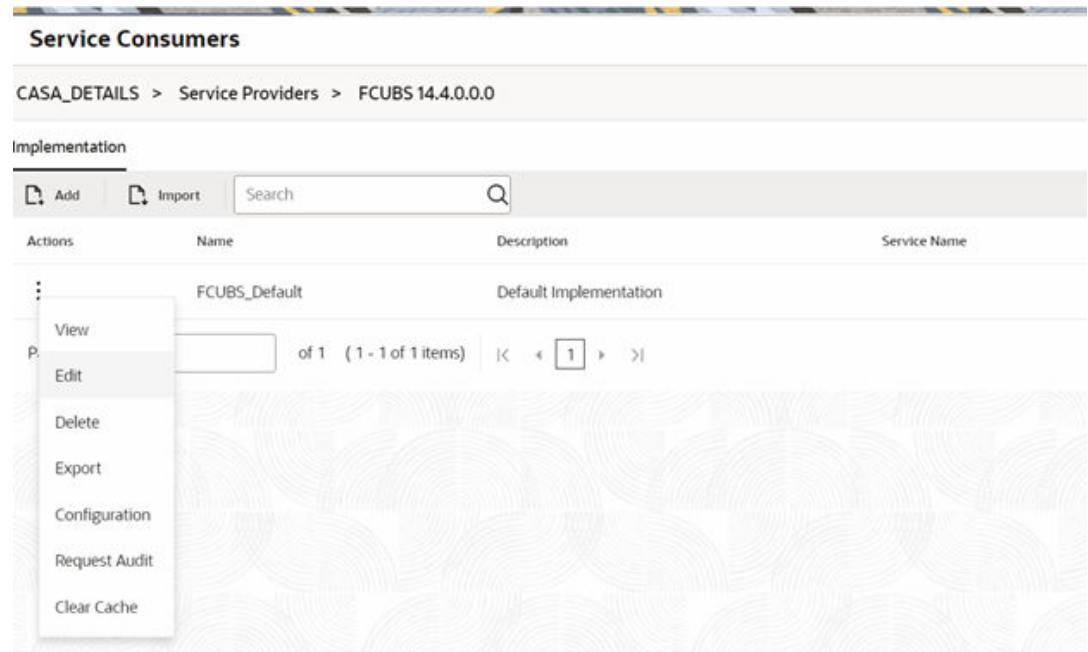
Service Consumers

CASA_DETAILS > Service Providers > FCUBS 14.4.0.0.0

Implementation

Add | Import | Search

| Actions | Name | Description | Service Name |
|---|---|---|---|
| ⋮ | FCUBS_Default | Default Implementation | |

P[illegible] of 1 (1 - 1 of 1 items) |< < 1 > >|

View
Edit
Delete
Export
Configuration
Request Audit
Clear Cache